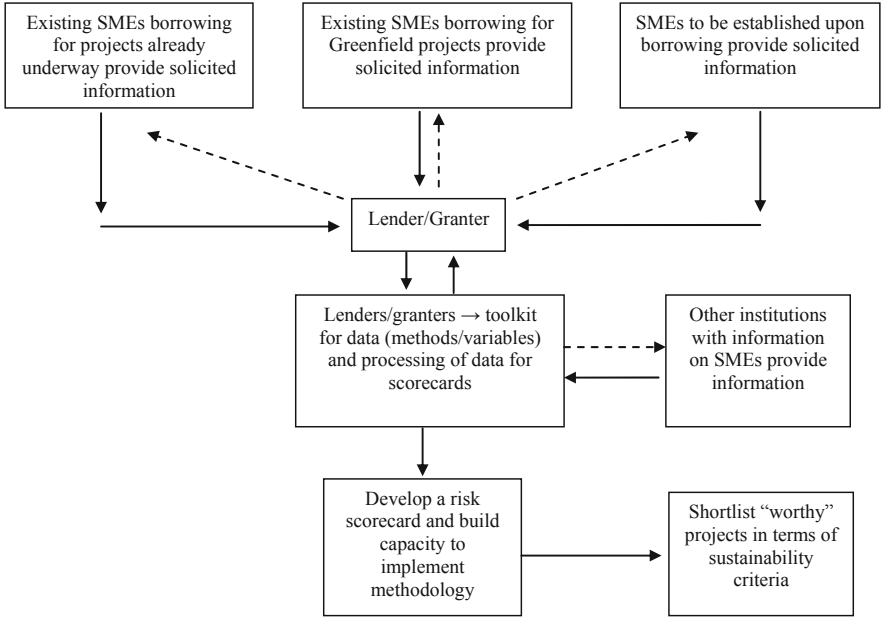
Existing SMEs borrowing for projects already underway provide solicited information

Existing SMEs borrowing for Greenfield projects provide solicited information

SMEs to be established upon borrowing provide solicited information

Lender/Granter

Lenders/granters → toolkit for data (methods/variables) and processing of data for scorecards

Other institutions with information on SMEs provide information

Develop a risk scorecard and build capacity to implement methodology

Shortlist "worthy" projects in terms of sustainability criteria